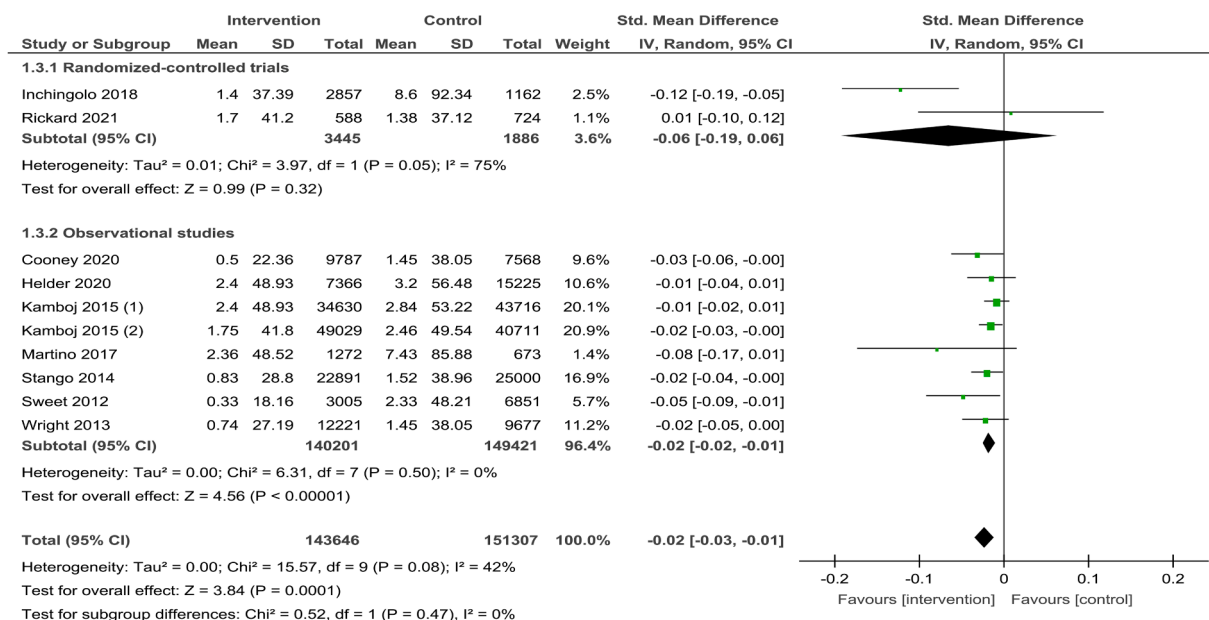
| Study or Subgroup | Intervention Mean | Intervention SD | Intervention Total | Control Mean | Control SD | Control Total | Weight | Std. Mean Difference IV, Random, 95% CI |
|---|---|---|---|---|---|---|---|---|
| **1.3.1 Randomized-controlled trials** | | | | | | | | |
| Inchingolo 2018 | 1.4 | 37.39 | 2857 | 8.6 | 92.34 | 1162 | 2.5% | -0.12 [-0.19, -0.05] |
| Rickard 2021 | 1.7 | 41.2 | 588 | 1.38 | 37.12 | 724 | 1.1% | 0.01 [-0.10, 0.12] |
| **Subtotal (95% CI)** | | | **3445** | | | **1886** | **3.6%** | **-0.06 [-0.19, 0.06]** |

Heterogeneity: Tau² = 0.01; Chi² = 3.97, df = 1 (P = 0.05); I² = 75%
Test for overall effect: Z = 0.99 (P = 0.32)

| Study or Subgroup | Intervention Mean | Intervention SD | Intervention Total | Control Mean | Control SD | Control Total | Weight | Std. Mean Difference IV, Random, 95% CI |
|---|---|---|---|---|---|---|---|---|
| **1.3.2 Observational studies** | | | | | | | | |
| Cooney 2020 | 0.5 | 22.36 | 9787 | 1.45 | 38.05 | 7568 | 9.6% | -0.03 [-0.06, -0.00] |
| Helder 2020 | 2.4 | 48.93 | 7366 | 3.2 | 56.48 | 15225 | 10.6% | -0.01 [-0.04, 0.01] |
| Kamboj 2015 (1) | 2.4 | 48.93 | 34630 | 2.84 | 53.22 | 43716 | 20.1% | -0.01 [-0.02, 0.01] |
| Kamboj 2015 (2) | 1.75 | 41.8 | 49029 | 2.46 | 49.54 | 40711 | 20.9% | -0.02 [-0.03, -0.00] |
| Martino 2017 | 2.36 | 48.52 | 1272 | 7.43 | 85.88 | 673 | 1.4% | -0.08 [-0.17, 0.01] |
| Stango 2014 | 0.83 | 28.8 | 22891 | 1.52 | 38.96 | 25000 | 16.9% | -0.02 [-0.04, -0.00] |
| Sweet 2012 | 0.33 | 18.16 | 3005 | 2.33 | 48.21 | 6851 | 5.7% | -0.05 [-0.09, -0.01] |
| Wright 2013 | 0.74 | 27.19 | 12221 | 1.45 | 38.05 | 9677 | 11.2% | -0.02 [-0.05, 0.00] |
| **Subtotal (95% CI)** | | | **140201** | | | **149421** | **96.4%** | **-0.02 [-0.02, -0.01]** |

Heterogeneity: Tau² = 0.00; Chi² = 6.31, df = 7 (P = 0.50); I² = 0%
Test for overall effect: Z = 4.56 (P < 0.00001)

**Total (95% CI)** **143646** **151307** **100.0%** **-0.02 [-0.03, -0.01]**
Heterogeneity: Tau² = 0.00; Chi² = 15.57, df = 9 (P = 0.08); I² = 42%
Test for overall effect: Z = 3.84 (P = 0.0001)
Test for subgroup differences: Chi² = 0.52, df = 1 (P = 0.47), I² = 0%

Std. Mean Difference
IV, Random, 95% CI

-0.2 -0.1 0 0.1 0.2
Favours [intervention] Favours [control]